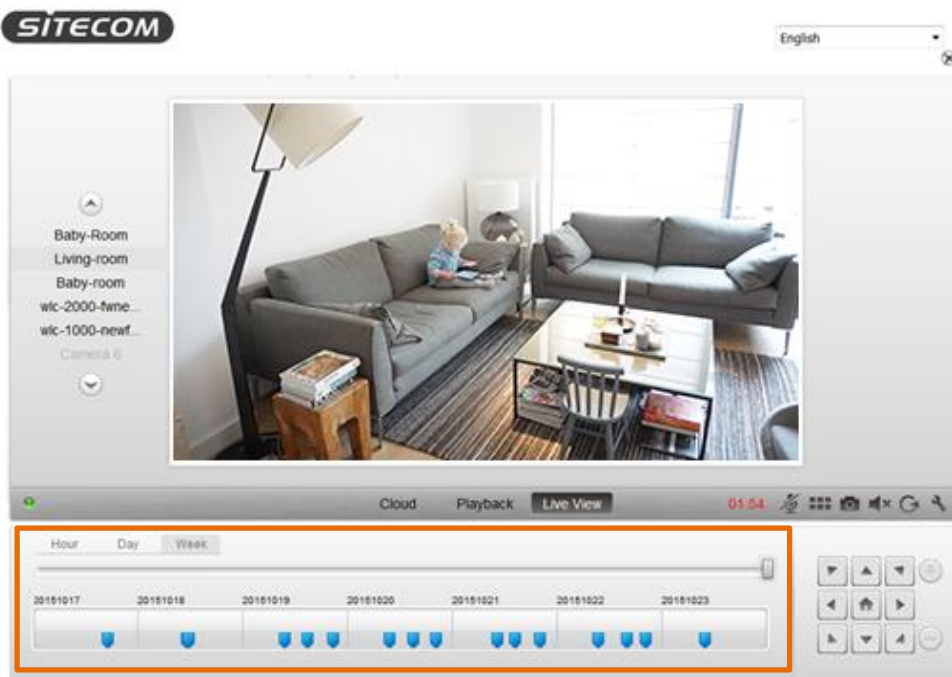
SITECOM

English

Baby-Room
Living-room
Baby-room
wlc-2000-fwne...
wlc-1000-newf...
Camera 6

Cloud Playback Live View 01:04

Hour Day Week

20151017 20151018 20151019 20151020 20151021 20151022 20151023